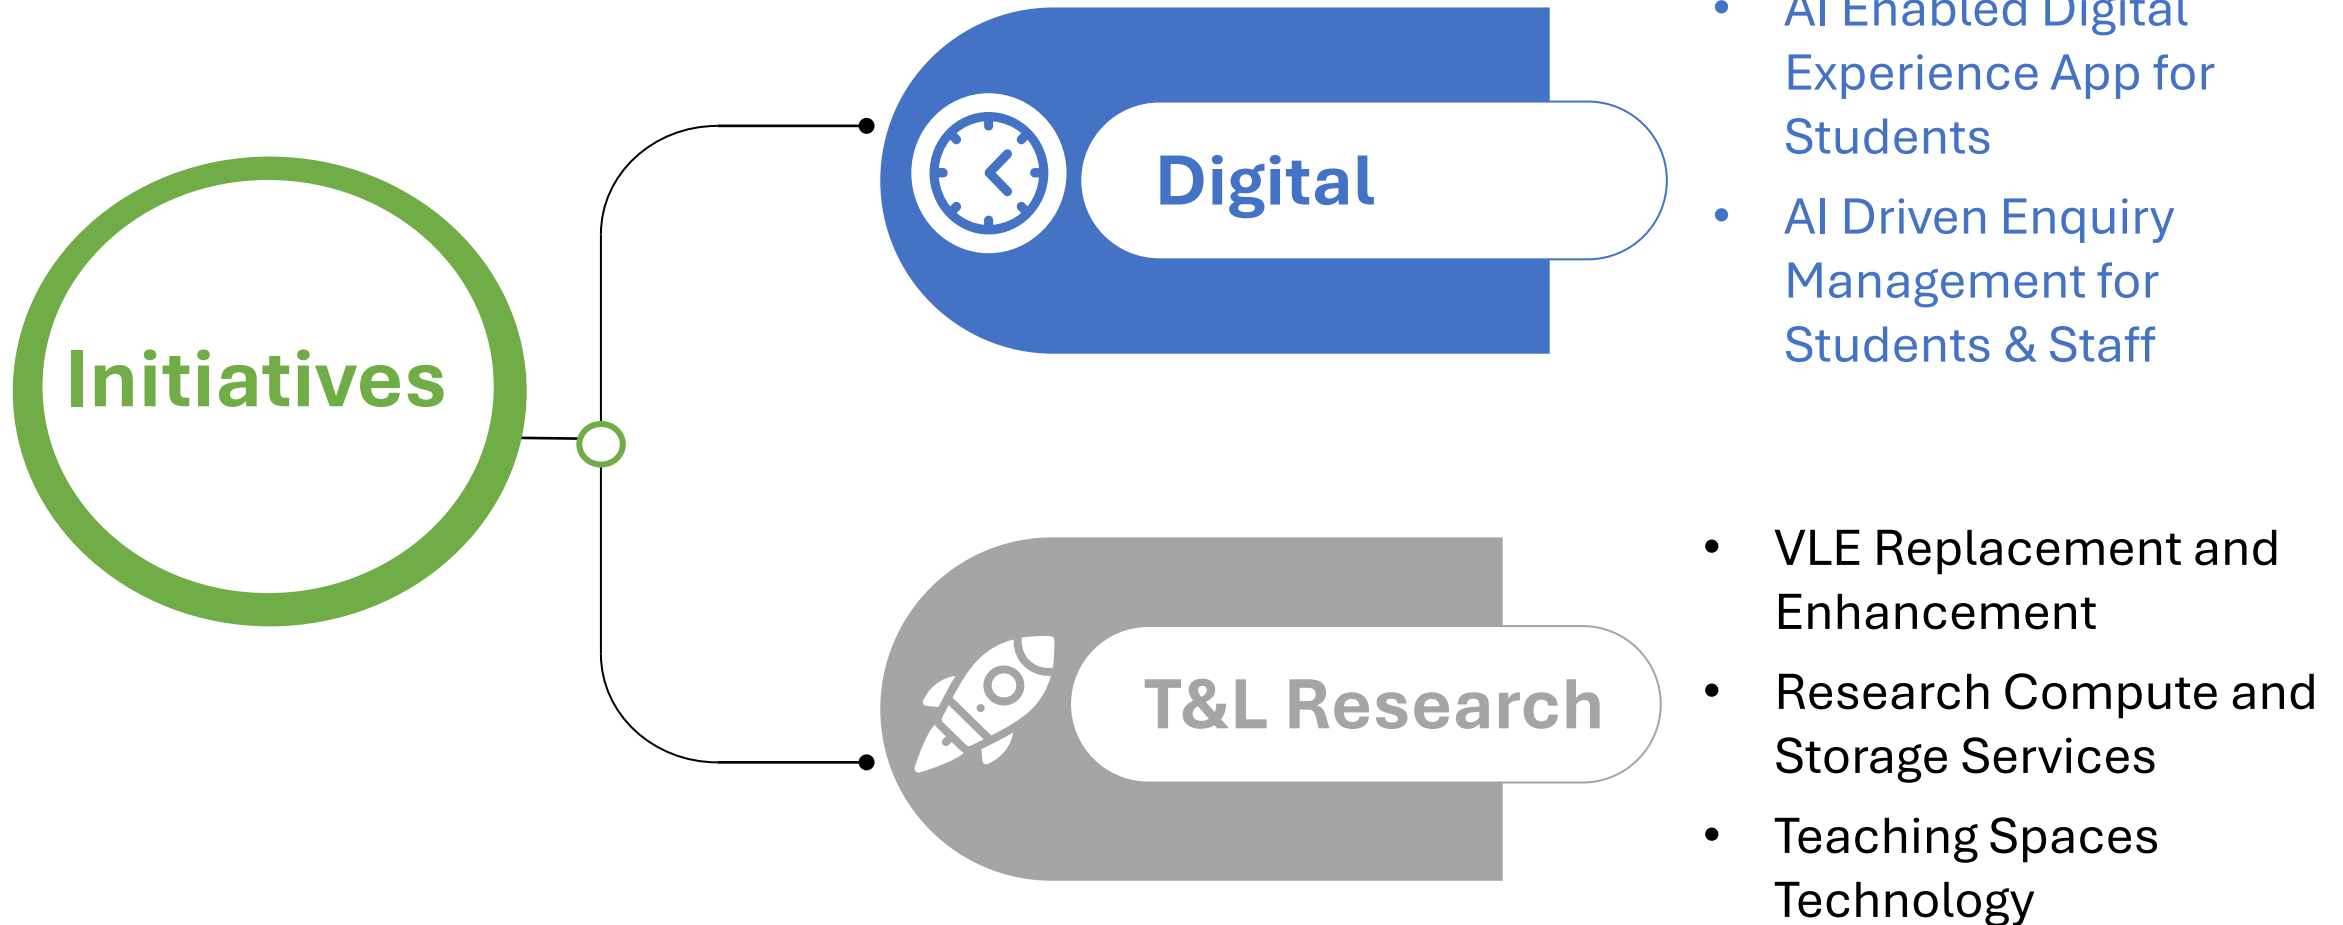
Initiatives

Digital

- AI Enabled Digital Experience App for Students
- AI Driven Enquiry Management for Students & Staff

T&L Research

- VLE Replacement and Enhancement
- Research Compute and Storage Services
- Teaching Spaces Technology